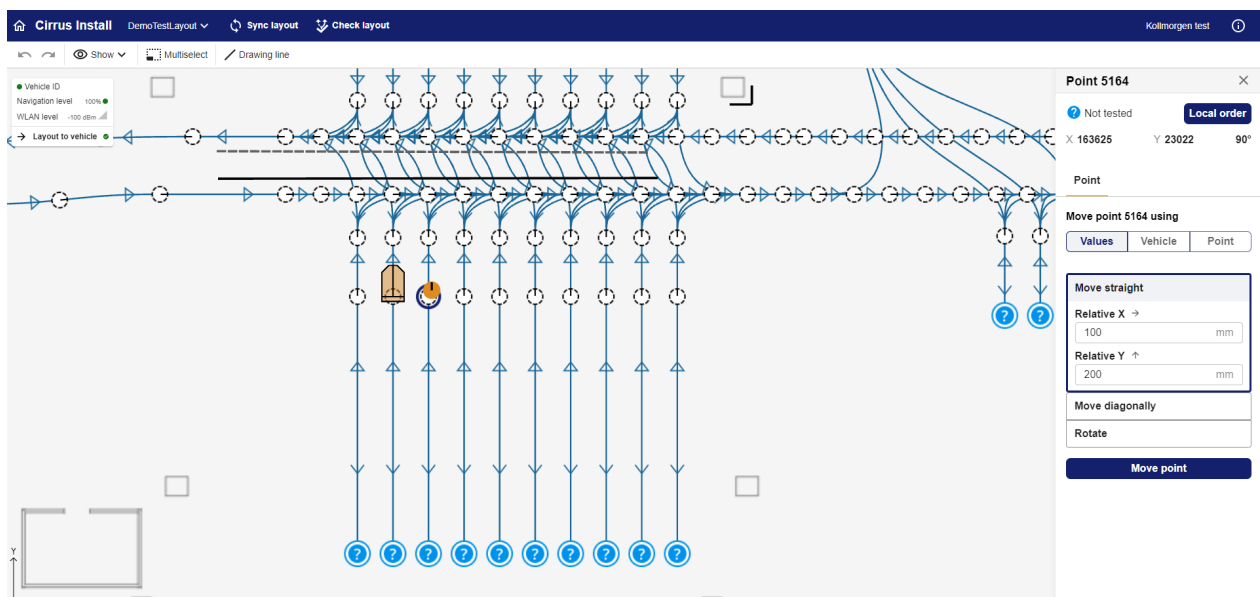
Cirrus Install DemoTestLayout Sync layout Check layout Kollmorgen test

Show Multiselect Drawing line

Vehicle ID
Navigation level 100%
WLAN level -100 dBm
Layout to vehicle

Y

Point 5164

Not tested Local order

X 163625 Y 23022 90°

Point

Move point 5164 using

Values Vehicle Point

Move straight

Relative X →

100 mm

Relative Y ↑

200 mm

Move diagonally

Rotate

Move point